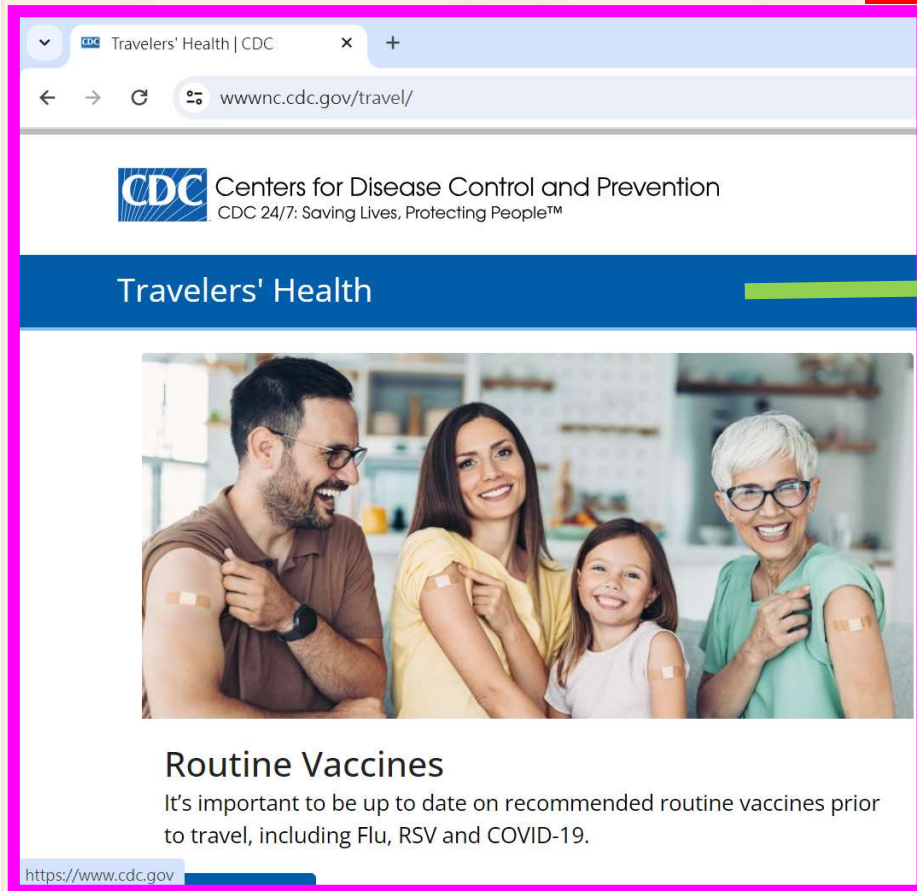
Travelers' Health | CDC

wwwnc.cdc.gov/travel/

CDC Centers for Disease Control and Prevention
CDC 24/7: Saving Lives, Protecting People™

Travelers' Health

Routine Vaccines

It's important to be up to date on recommended routine vaccines prior to travel, including Flu, RSV and COVID-19.

https://www.cdc.gov